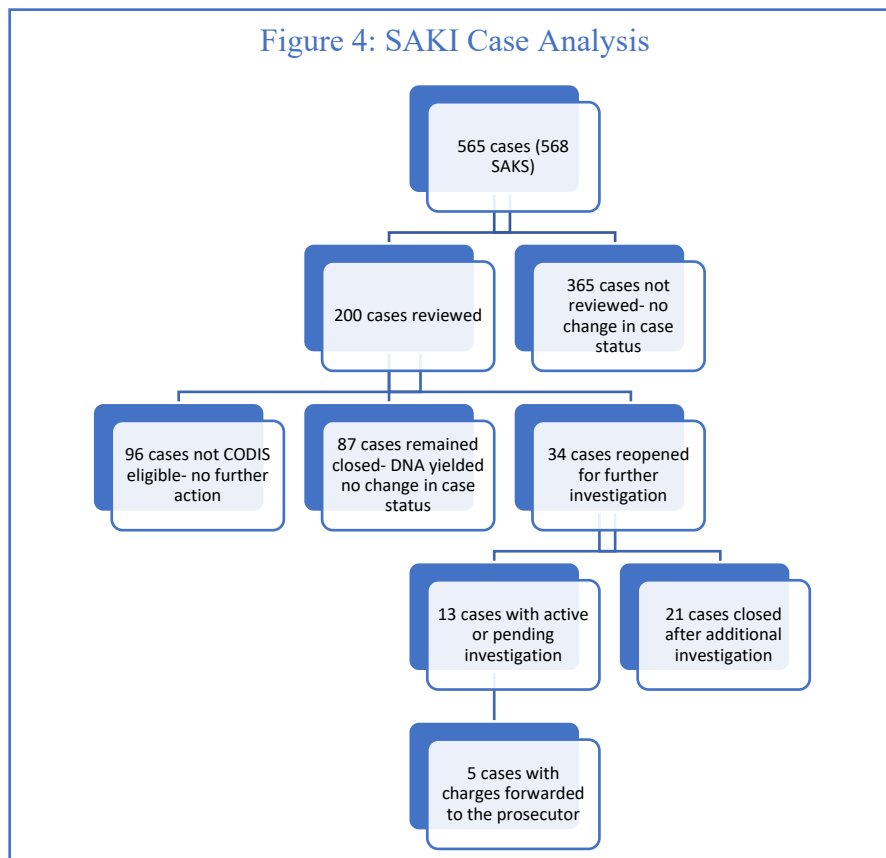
Figure 4: SAKI Case Analysis

565 cases (568 SAKS)

200 cases reviewed

365 cases not reviewed- no change in case status

96 cases not CODIS eligible- no further action

87 cases remained closed- DNA yielded no change in case status

34 cases reopened for further investigation

13 cases with active or pending investigation

21 cases closed after additional investigation

5 cases with charges forwarded to the prosecutor